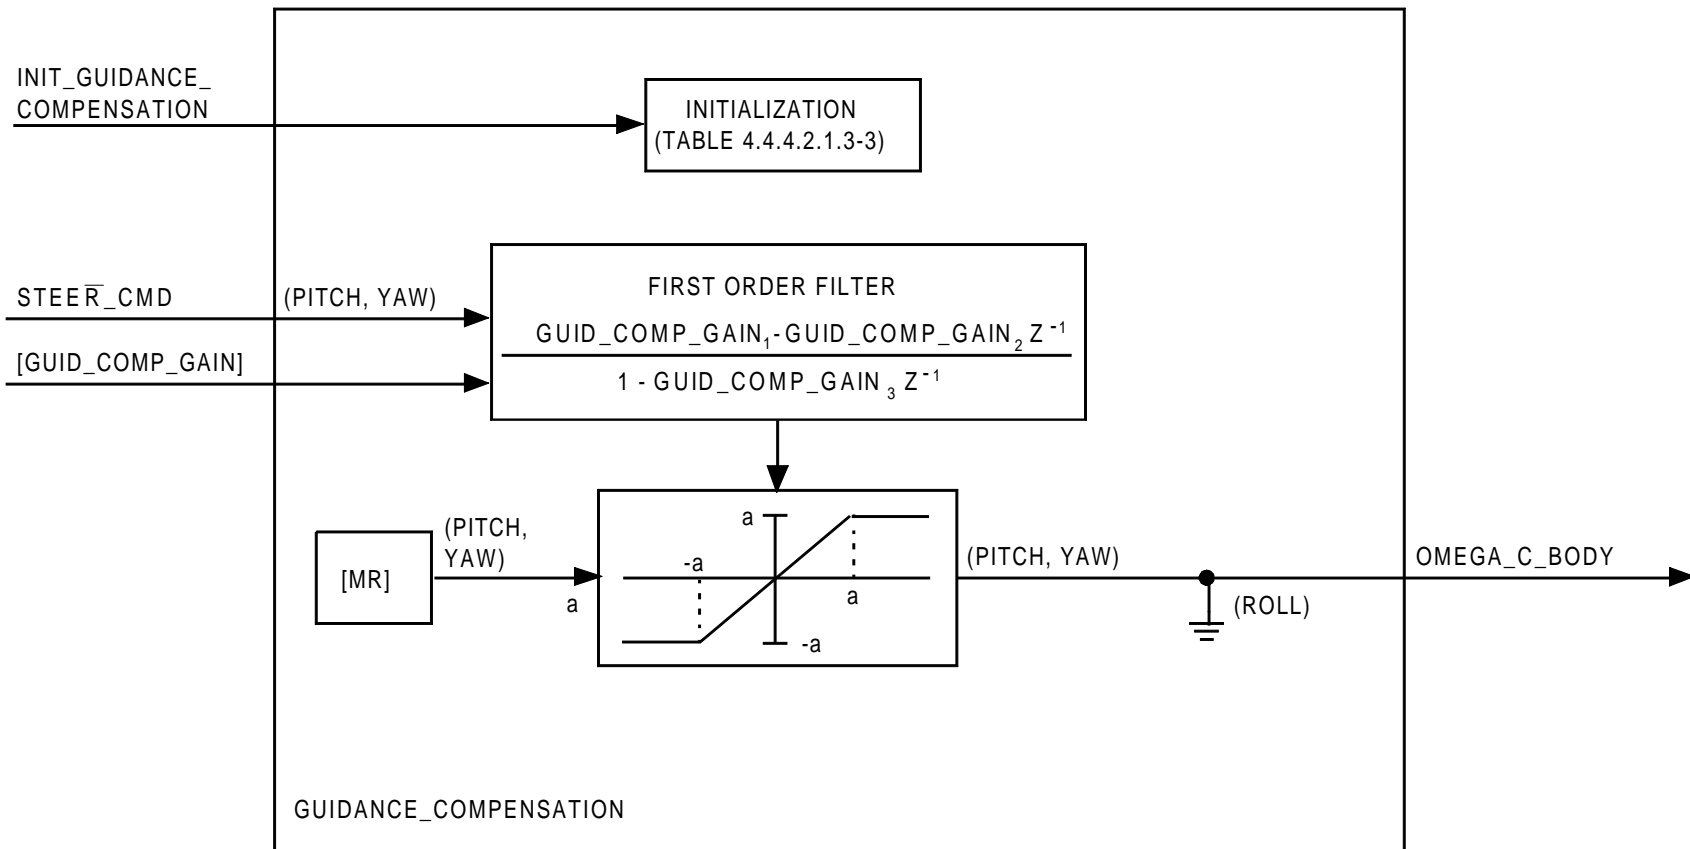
INIT_GUIDANCE_COMPENSATION

INITIALIZATION
(TABLE 4.4.4.2.1.3-3)

STEE$\overline{R}$_CMD

(PITCH, YAW)

[GUID_COMP_GAIN]

FIRST ORDER FILTER

$\frac{GUID\_COMP\_GAIN_1 - GUID\_COMP\_GAIN_2 Z^{-1}}{1 - GUID\_COMP\_GAIN_3 Z^{-1}}$

[MR]

(PITCH, YAW)

a

a

-a

a

-a

(PITCH, YAW)

(ROLL)

OMEGA_C_BODY

GUIDANCE_COMPENSATION